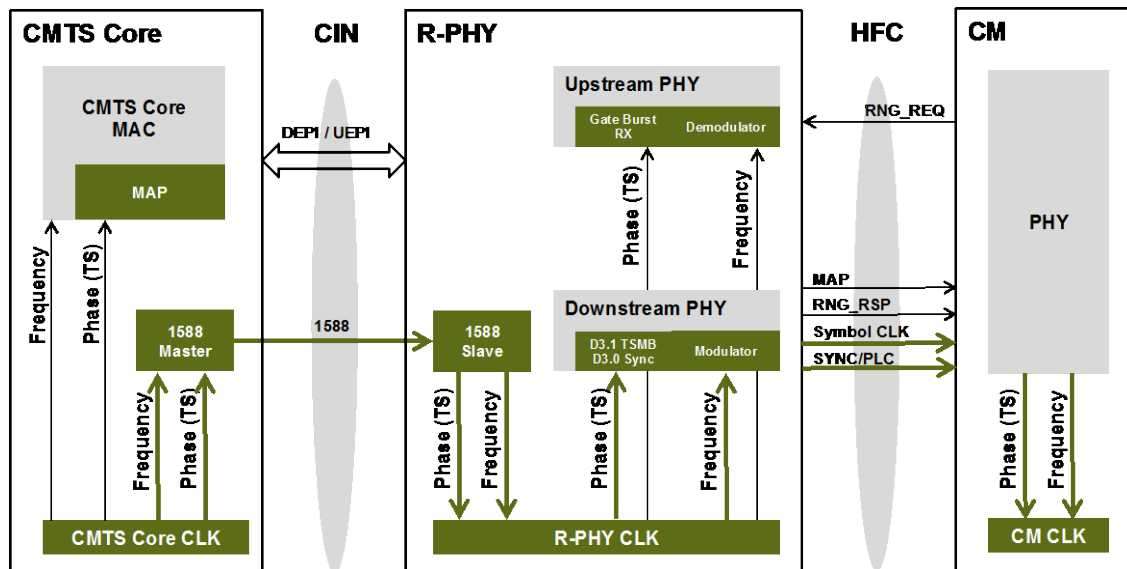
CMTS Core

CIN

R-PHY

HFC

CM

CMTS Core MAC

MAP

DEPI / UEPI

Upstream PHY

Gate Burst RX

Demodulator

RNG_REQ

PHY

Frequency

Phase (TS)

Phase (TS)

Frequency

MAP

RNG_RSP

Symbol CLK

SYNC/PLC

1588 Master

1588

1588 Slave

Downstream PHY

D3.1 TSMB D3.0 Sync

Modulator

Frequency

Phase (TS)

Phase (TS)

Frequency

Phase (TS)

Frequency

Phase (TS)

Frequency

CMTS Core CLK

R-PHY CLK

CM CLK